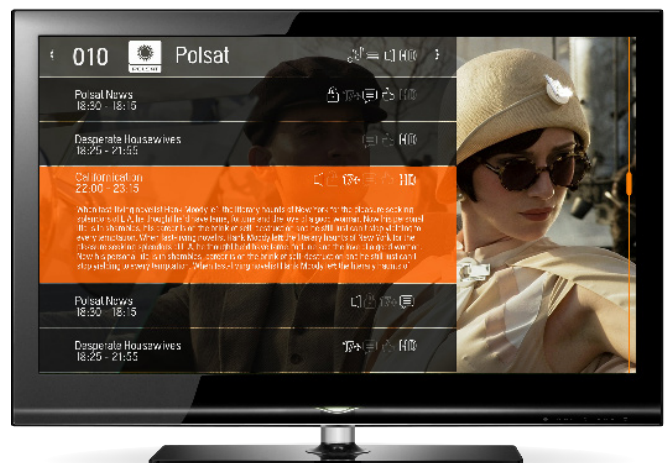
010 Polsat

Polsat News
18:30 - 18:15

Desperate Housewives
18:25 - 21:55

Californication
22:00 - 23:15

When fast-living novelist Hank Moody left the literary haunts of New York for the pleasures of sun-soaked L.A., he thought he'd have it all - fame, fortune and the love of a good woman. Now his personal life is a shambles, his career is on the brink of self-destruction and he still can't stop yielding to every temptation. When fast-living novelist Hank Moody left the literary haunts of New York for the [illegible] his personal life is a shambles, his career is on the brink of self-destruction and he still can't stop yielding to every temptation. When fast-living novelist Hank Moody left the literary haunts of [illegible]

Polsat News
18:30 - 18:15

Desperate Housewives
18:25 - 21:55

HD
HD
HD
HD
HD
HD